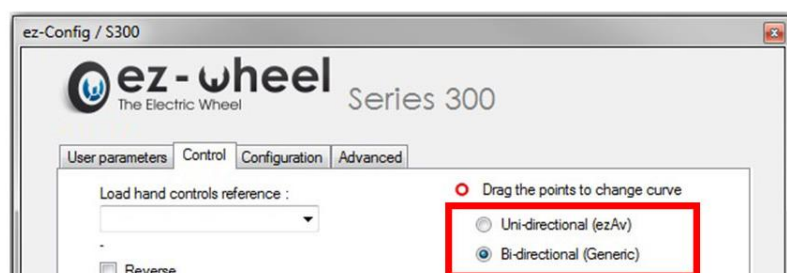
ez-Config / S300

ez-wheel
The Electric Wheel

Series 300

User parameters | Control | Configuration | Advanced

Load hand controls reference :

-

Reverse

Drag the points to change curve

Uni-directional (ezAv)

Bi-directional (Generic)